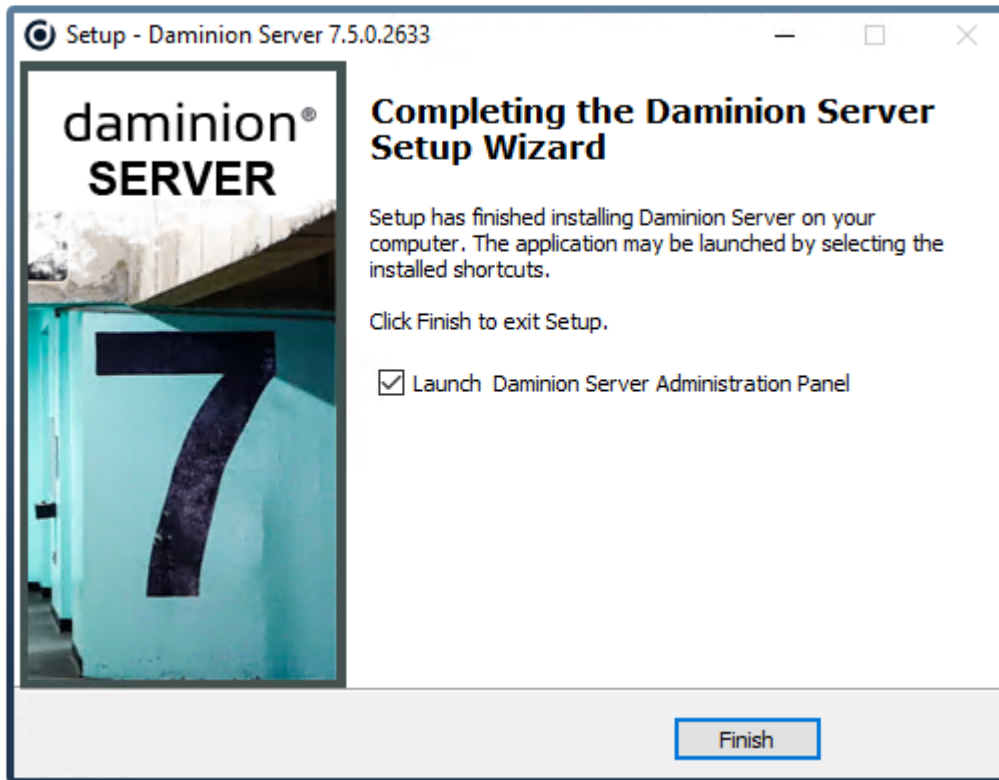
Setup - Daminion Server 7.5.0.2633

daminion®
SERVER

7

Completing the Daminion Server Setup Wizard

Setup has finished installing Daminion Server on your computer. The application may be launched by selecting the installed shortcuts.

Click Finish to exit Setup.

☑ Launch Daminion Server Administration Panel

Finish